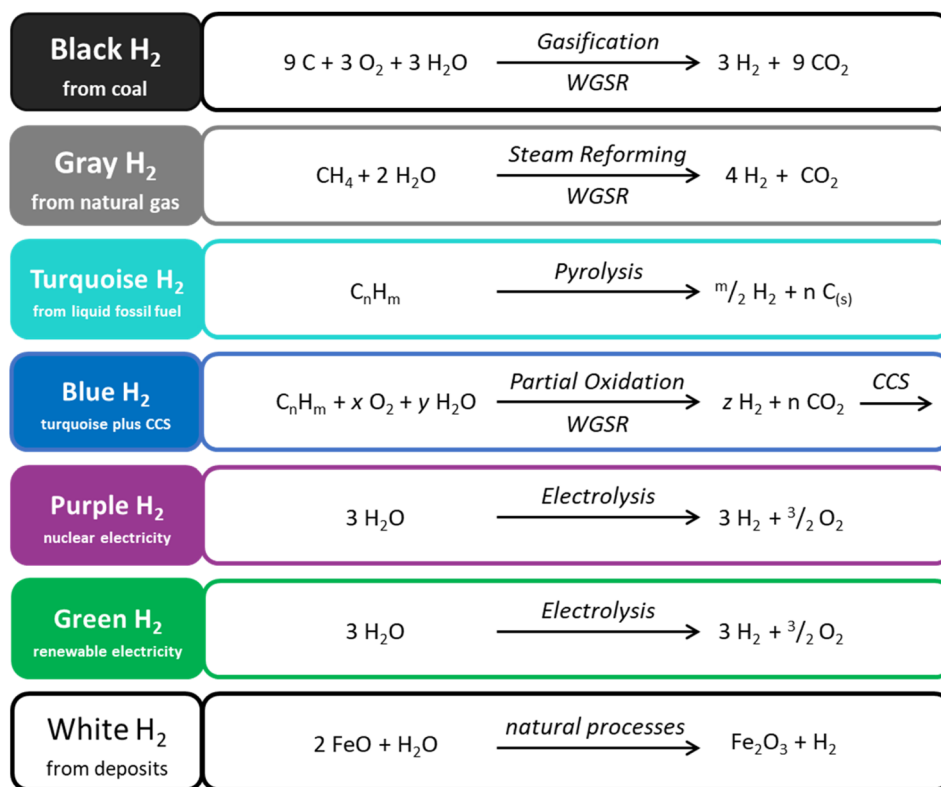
| | |
|---|---|
| Black $H_2$ from coal | $9 C + 3 O_2 + 3 H_2O \xrightarrow[WGSR]{Gasification} 3 H_2 + 9 CO_2$ |
| Gray $H_2$ from natural gas | $CH_4 + 2 H_2O \xrightarrow[WGSR]{Steam\ Reforming} 4 H_2 + CO_2$ |
| Turquoise $H_2$ from liquid fossil fuel | $C_nH_m \xrightarrow{Pyrolysis} {}^m/_2 H_2 + n C_{(s)}$ |
| Blue $H_2$ turquoise plus CCS | $C_nH_m + x O_2 + y H_2O \xrightarrow[WGSR]{Partial\ Oxidation} z H_2 + n CO_2 \xrightarrow{CCS}$ |
| Purple $H_2$ nuclear electricity | $3 H_2O \xrightarrow{Electrolysis} 3 H_2 + {}^3/_2 O_2$ |
| Green $H_2$ renewable electricity | $3 H_2O \xrightarrow{Electrolysis} 3 H_2 + {}^3/_2 O_2$ |
| White $H_2$ from deposits | $2 FeO + H_2O \xrightarrow{natural\ processes} Fe_2O_3 + H_2$ |